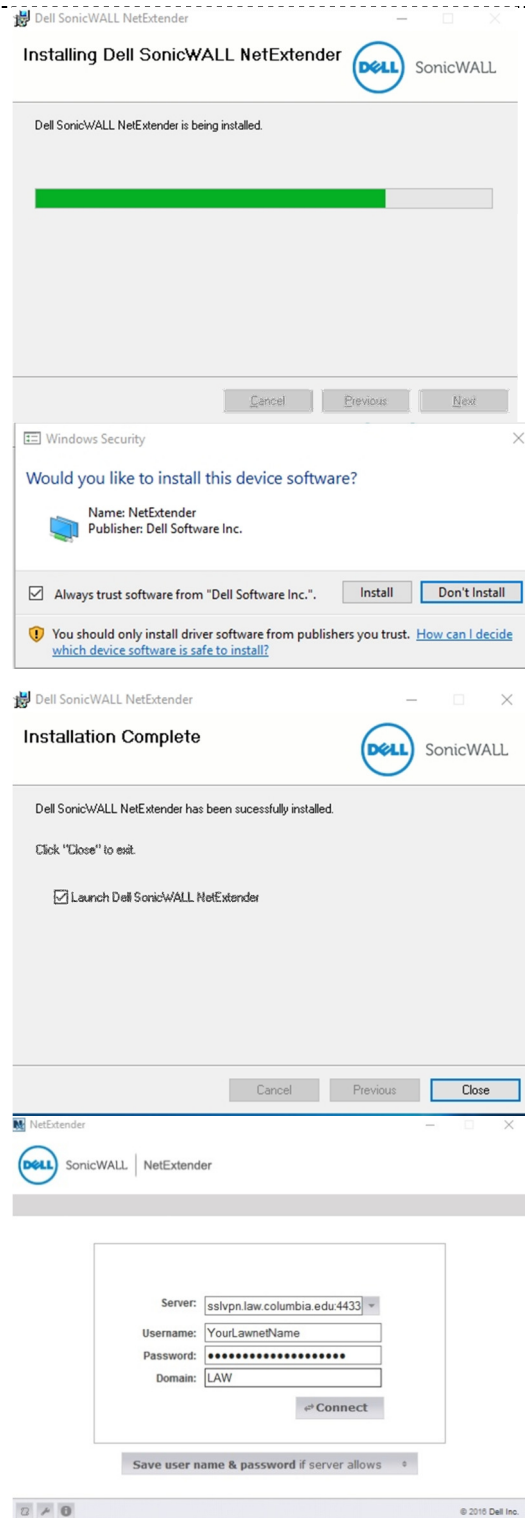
Dell SonicWALL NetExtender

Installing Dell SonicWALL NetExtender

DELL SonicWALL

Dell SonicWALL NetExtender is being installed.

Cancel Previous Next

Windows Security

Would you like to install this device software?

Name: NetExtender
Publisher: Dell Software Inc.

Always trust software from "Dell Software Inc.". Install Don't Install

You should only install driver software from publishers you trust. How can I decide which device software is safe to install?

Dell SonicWALL NetExtender

Installation Complete

DELL SonicWALL

Dell SonicWALL NetExtender has been sucessfully installed.

Click "Close" to exit.

Launch Dell SonicWALL NetExtender

Cancel Previous Close

NetExtender

DELL SonicWALL | NetExtender

Server: sslvpn.law.columbia.edu:4433
Username: YourLawnetName
Password: ••••••••••••••••••••
Domain: LAW

Connect

Save user name & password if server allows

© 2016 Dell Inc.